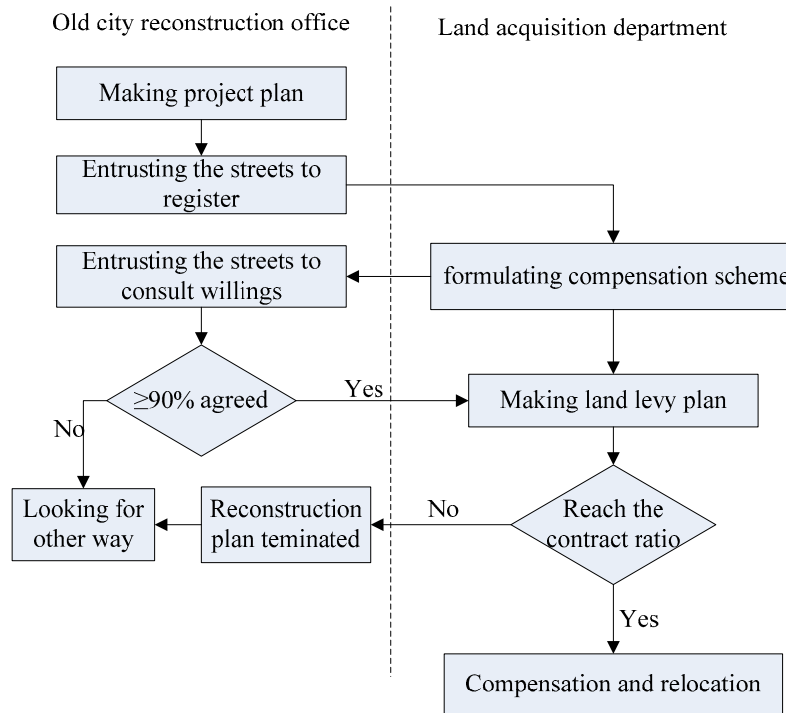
Old city reconstruction office

Land acquisition department

Making project plan

Entrusting the streets to register

Entrusting the streets to consult willings

formulating compensation scheme

≥90% agreed

Yes

No

Making land levy plan

Looking for other way

Reconstruction plan teminated

No

Reach the contract ratio

Yes

Compensation and relocation